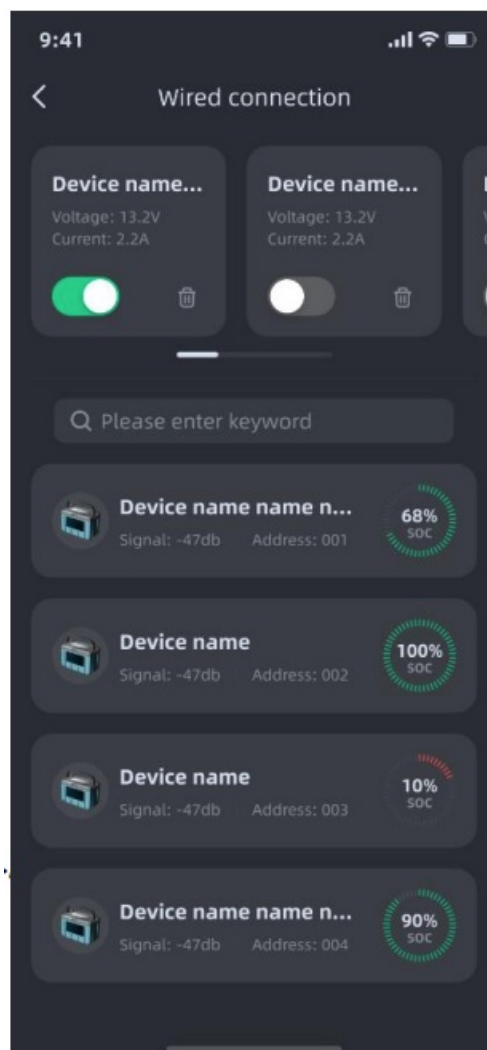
9:41

Wired connection

Device name...
Voltage: 13.2V
Current: 2.2A

Device name...
Voltage: 13.2V
Current: 2.2A

Please enter keyword

Device name name n...
Signal: -47db Address: 001
68%
SOC

Device name
Signal: -47db Address: 002
100%
SOC

Device name
Signal: -47db Address: 003
10%
SOC

Device name name n...
Signal: -47db Address: 004
90%
SOC